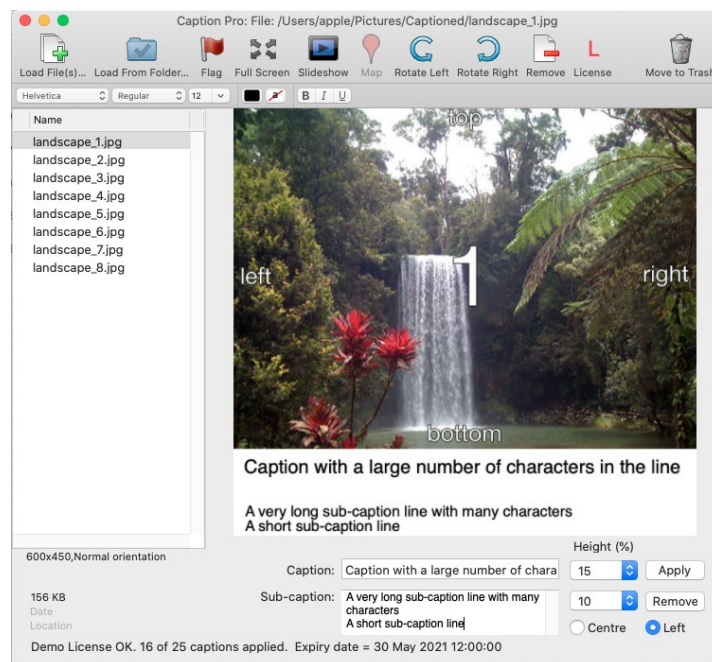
Caption Pro: File: /Users/apple/Pictures/Captioned/landscape_1.jpg

Load File(s)... Load From Folder... Flag Full Screen Slideshow Map Rotate Left Rotate Right Remove License Move to Trash

Helvetica Regular 12 B I U

Name

landscape_1.jpg
landscape_2.jpg
landscape_3.jpg
landscape_4.jpg
landscape_5.jpg
landscape_6.jpg
landscape_7.jpg
landscape_8.jpg

top
left
1
right
bottom

Caption with a large number of characters in the line

A very long sub-caption line with many characters
A short sub-caption line

600x450,Normal orientation

156 KB
Date
Location

Height (%)

Caption: Caption with a large number of chara

15 Apply

Sub-caption: A very long sub-caption line with many characters
A short sub-caption line

10 Remove

Centre Left

Demo License OK. 16 of 25 captions applied. Expiry date = 30 May 2021 12:00:00